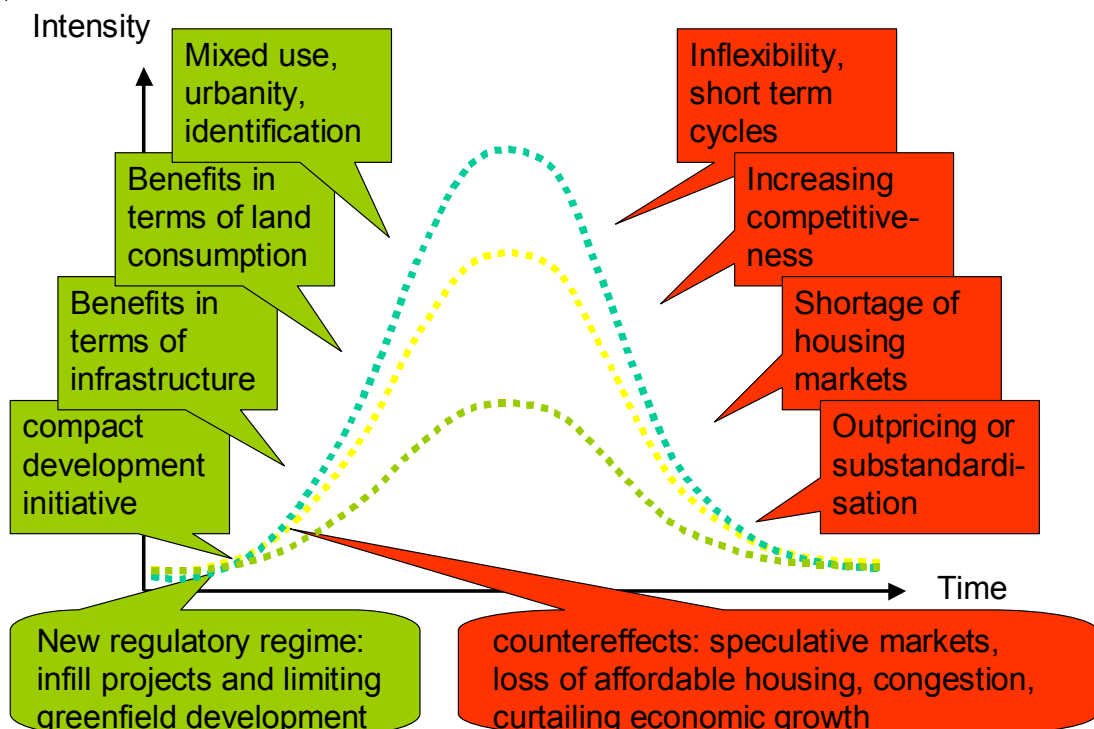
Intensity

Mixed use, urbanity, identification

Benefits in terms of land consumption

Benefits in terms of infrastructure

compact development initiative

Inflexibility, short term cycles

Increasing competitiveness

Shortage of housing markets

Outpricing or substandardisation

Time

New regulatory regime: infill projects and limiting greenfield development

countereffects: speculative markets, loss of affordable housing, congestion, curtailing economic growth